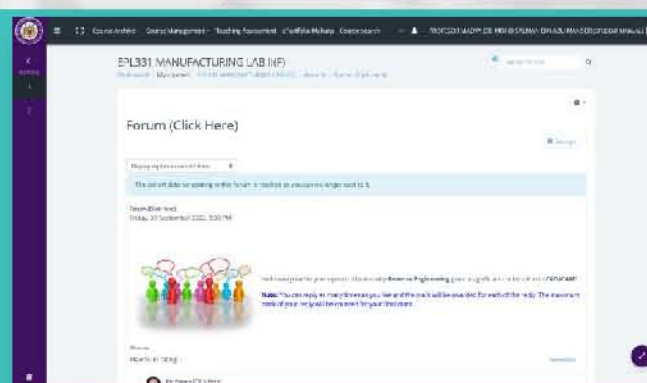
Course Archive · Course Management · Teaching Assessment · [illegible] · Course search

EPL331 MANUFACTURING LAB II(F)

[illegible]

Forum (Click Here)

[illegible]

The cut-off date for posting to this forum is reached so you can no longer post to it.

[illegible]

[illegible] Reverse Engineering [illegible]

Note: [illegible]

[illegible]